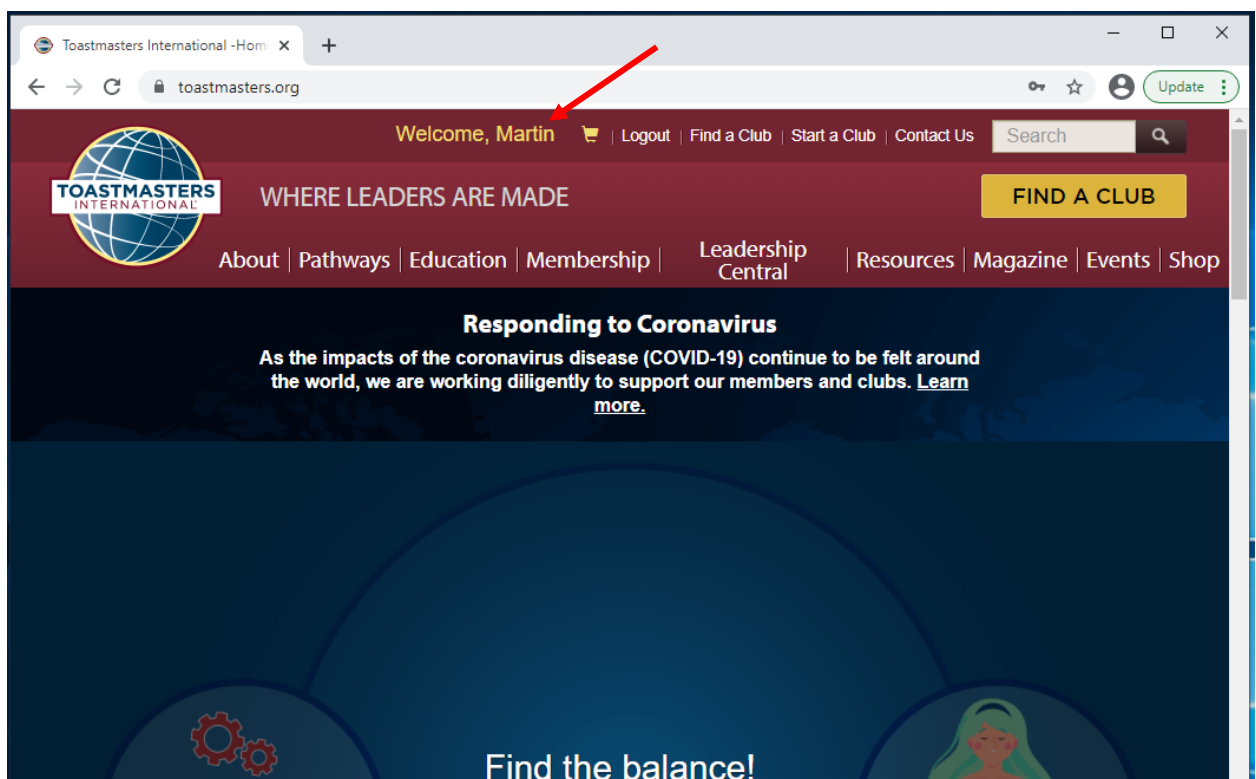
Toastmasters International -Hom ×
+
toastmasters.org
Update

Welcome, Martin | Logout | Find a Club | Start a Club | Contact Us
Search

TOASTMASTERS INTERNATIONAL
WHERE LEADERS ARE MADE
FIND A CLUB

About | Pathways | Education | Membership | Leadership Central | Resources | Magazine | Events | Shop

Responding to Coronavirus
As the impacts of the coronavirus disease (COVID-19) continue to be felt around the world, we are working diligently to support our members and clubs. Learn more.

Find the balance!